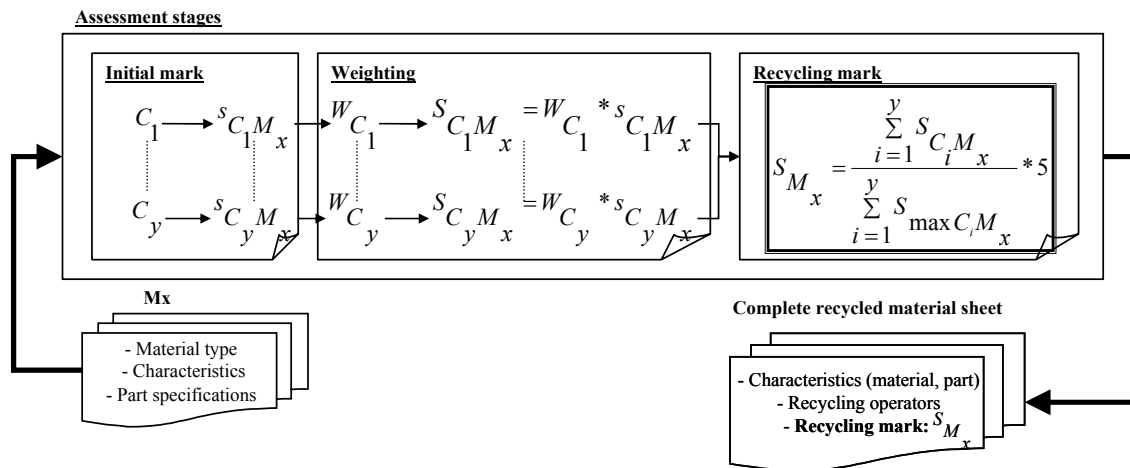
Assessment stages

Initial mark

$C_1 \rightarrow {}^{s}C_1M_x$

$C_y \rightarrow {}^{s}C_yM_x$

Weighting

$W_{C_1} \rightarrow S_{C_1M_x} = W_{C_1} * {}^{s}C_1M_x$

$W_{C_y} \rightarrow S_{C_yM_x} = W_{C_y} * {}^{s}C_yM_x$

Recycling mark

$S_{M_x} = \frac{\sum_{i=1}^{y} S_{C_iM_x}}{\sum_{i=1}^{y} S_{\max C_iM_x}} * 5$

Mx

- Material type
- Characteristics
- Part specifications

Complete recycled material sheet

- Characteristics (material, part)
- Recycling operators
- Recycling mark: $S_{M_x}$